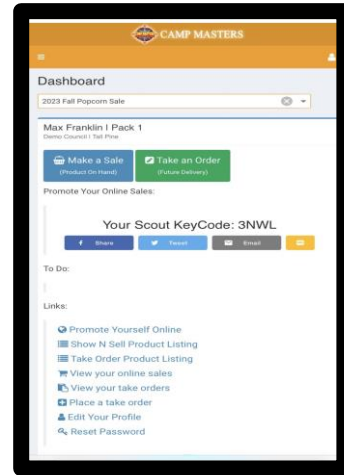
CAMP MASTERS

Dashboard

2023 Fall Popcorn Sale

Max Franklin | Pack 1
Demo Council | Tall Pine

Make a Sale
(Product On Hand)

Take an Order
(Future Delivery)

Promote Your Online Sales:

Your Scout KeyCode: 3NWL

Share
Tweet
Email

To Do:

Links:

Promote Yourself Online
Show N Sell Product Listing
Take Order Product Listing
View your online sales
View your take orders
Place a take order
Edit Your Profile
Reset Password